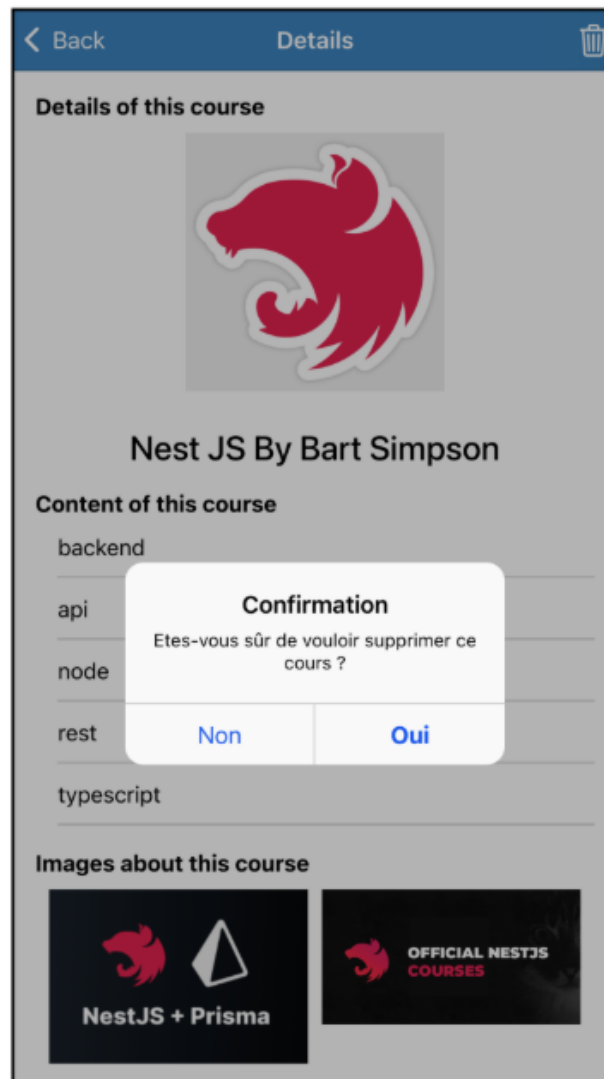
Back

Details

Details of this course

Nest JS By Bart Simpson

Content of this course

backend

api

node

rest

typescript

Confirmation

Etes-vous sûr de vouloir supprimer ce cours ?

Non

Oui

Images about this course

NestJS + Prisma

OFFICIAL NESTJS COURSES